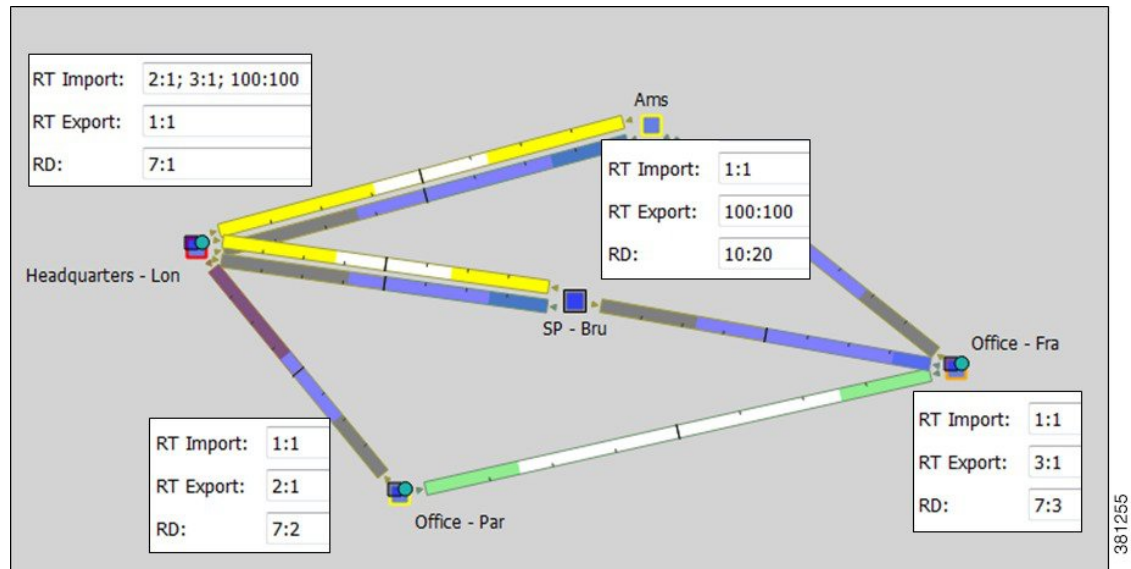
| RT Import: | 2:1; 3:1; 100:100 |
|---|---|
| RT Export: | 1:1 |
| RD: | 7:1 |

Ams

| RT Import: | 1:1 |
|---|---|
| RT Export: | 100:100 |
| RD: | 10:20 |

Headquarters - Lon

SP - Bru

Office - Fra

| RT Import: | 1:1 |
|---|---|
| RT Export: | 2:1 |
| RD: | 7:2 |

Office - Par

| RT Import: | 1:1 |
|---|---|
| RT Export: | 3:1 |
| RD: | 7:3 |

381255